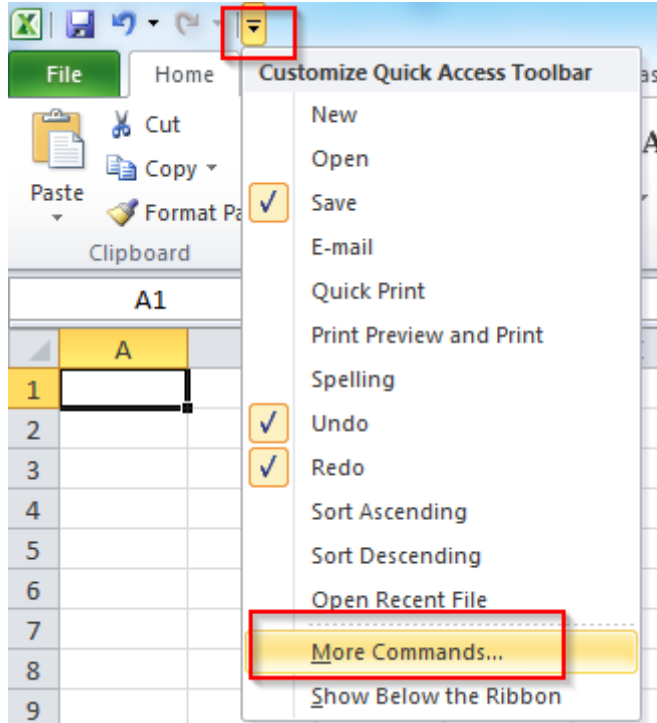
File
Home
Cut
Copy
Paste
Format Pa
Clipboard
A1
A
1
2
3
4
5
6
7
8
9

Customize Quick Access Toolbar
New
Open
Save
E-mail
Quick Print
Print Preview and Print
Spelling
Undo
Redo
Sort Ascending
Sort Descending
Open Recent File
More Commands...
Show Below the Ribbon